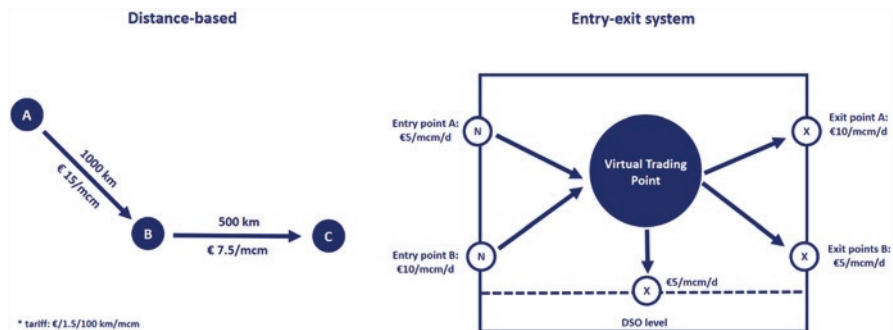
Distance-based

A

1000 km

€ 15/mcm

B

500 km

€ 7.5/mcm

C

* tariff: €/1.5/100 km/mcm

Entry-exit system

Entry point A: €5/mcm/d

N

Entry point B: €10/mcm/d

N

Virtual Trading Point

X

Exit point A: €10/mcm/d

X

Exit points B: €5/mcm/d

X

€5/mcm/d

DSO level